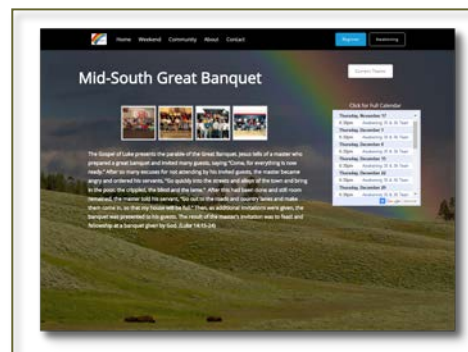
Home Weekend Community About Contact

Register Awakening

Mid-South Great Banquet

Current Theme

Click for Full Calendar

Thursday, November 17

6:30pm Awakening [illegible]

Thursday, December 1

6:30pm Awakening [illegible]

Thursday, December 8

6:30pm Awakening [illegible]

Thursday, December 15

6:30pm Awakening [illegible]

Thursday, December 22

6:30pm Awakening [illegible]

Thursday, December 29

6:30pm Awakening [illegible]

The Gospel of Luke presents the parable of the Great Banquet. Jesus tells of a master who prepared a great banquet and invited many guests, saying "Come, for everything is now ready." After so many excuses for not attending by his invited guests, the master became angry and ordered his servants, "Go quickly into the streets and alleys of the town and bring in the poor, the crippled, the blind and the lame." After this had been done and still room remained, the master told his servant, "Go out to the roads and country lanes and make them come in, so that my house will be full." Then, as additional invitations were given, the banquet was presented to his guests. The result of the master's invitation was to feast and fellowship at a banquet given by God. (Luke 14:15-24)